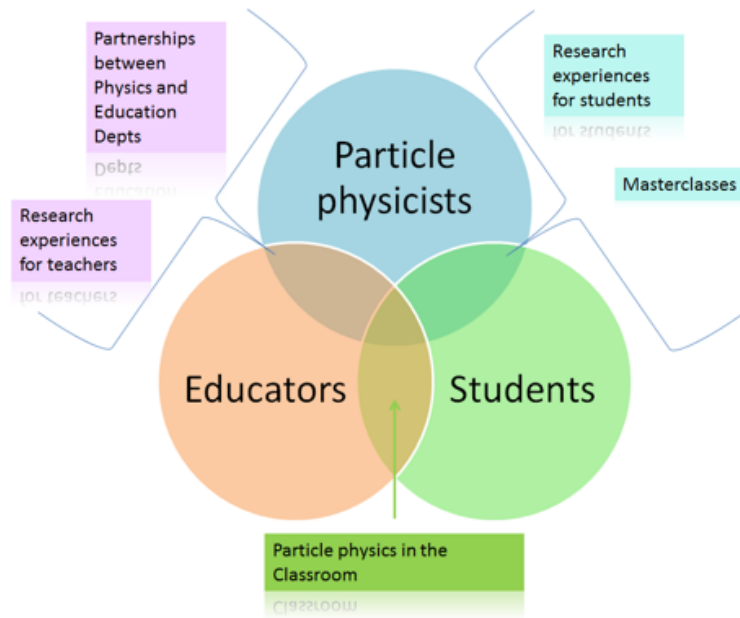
Partnerships between Physics and Education Depts

Research experiences for students

Particle physicists

Masterclasses

Research experiences for teachers

Educators

Students

Particle physics in the Classroom